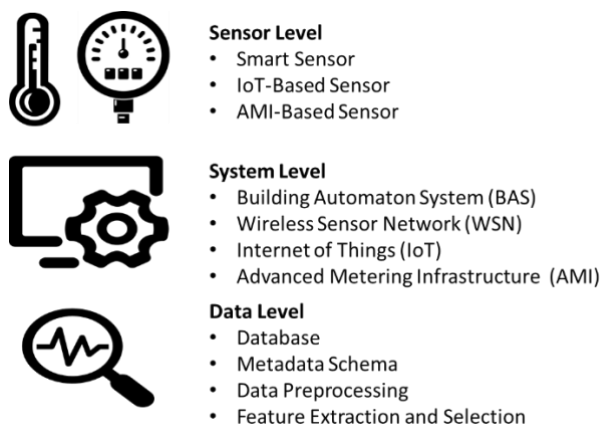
Sensor Level
• Smart Sensor
• IoT-Based Sensor
• AMI-Based Sensor

System Level
• Building Automaton System (BAS)
• Wireless Sensor Network (WSN)
• Internet of Things (IoT)
• Advanced Metering Infrastructure (AMI)

Data Level
• Database
• Metadata Schema
• Data Preprocessing
• Feature Extraction and Selection